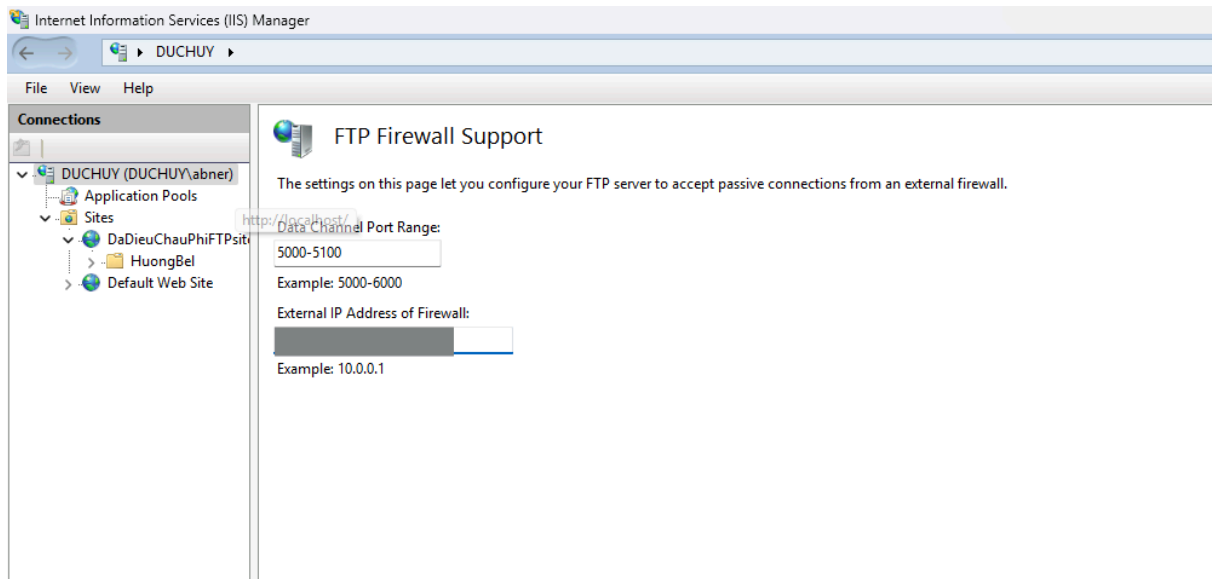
Internet Information Services (IIS) Manager

DUCHUY ▸

File View Help

Connections

DUCHUY (DUCHUY\abner)
Application Pools
Sites
DaDieuChauPhiFTPsit
HuongBel
Default Web Site

http://localhost/

FTP Firewall Support

The settings on this page let you configure your FTP server to accept passive connections from an external firewall.

Data Channel Port Range:
5000-5100
Example: 5000-6000

External IP Address of Firewall:
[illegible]
Example: 10.0.0.1